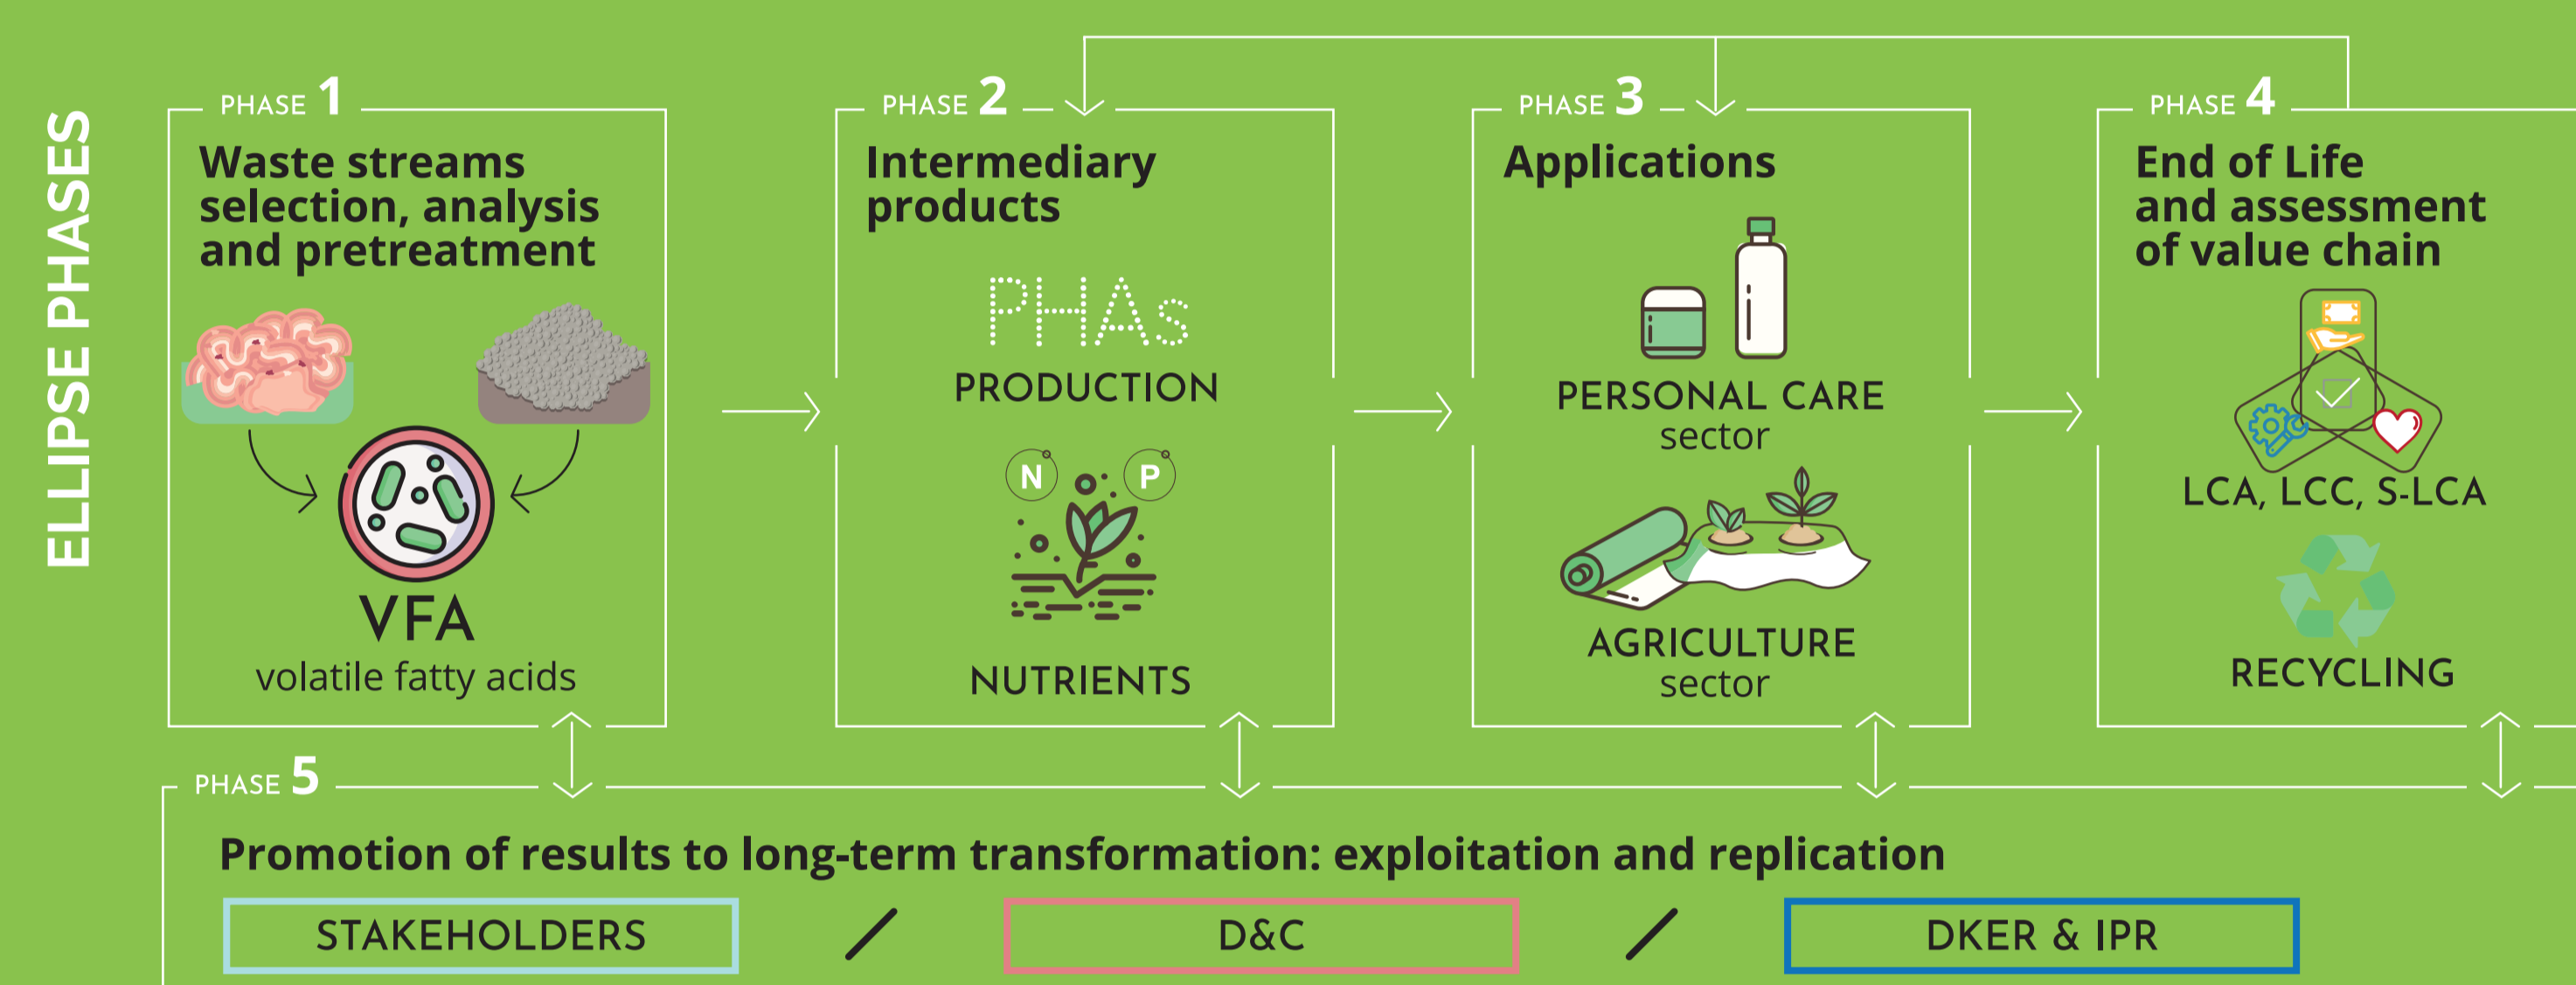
ELLIPSE PHASES

PHASE 1
Waste streams selection, analysis and pretreatment

VFA
volatile fatty acids

PHASE 2
Intermediary products

PHAs
PRODUCTION

N P

NUTRIENTS

PHASE 3
Applications

PERSONAL CARE
sector

AGRICULTURE
sector

PHASE 4
End of Life and assessment of value chain

LCA, LCC, S-LCA

RECYCLING

PHASE 5
Promotion of results to long-term transformation: exploitation and replication

STAKEHOLDERS / D&C / DKER & IPR